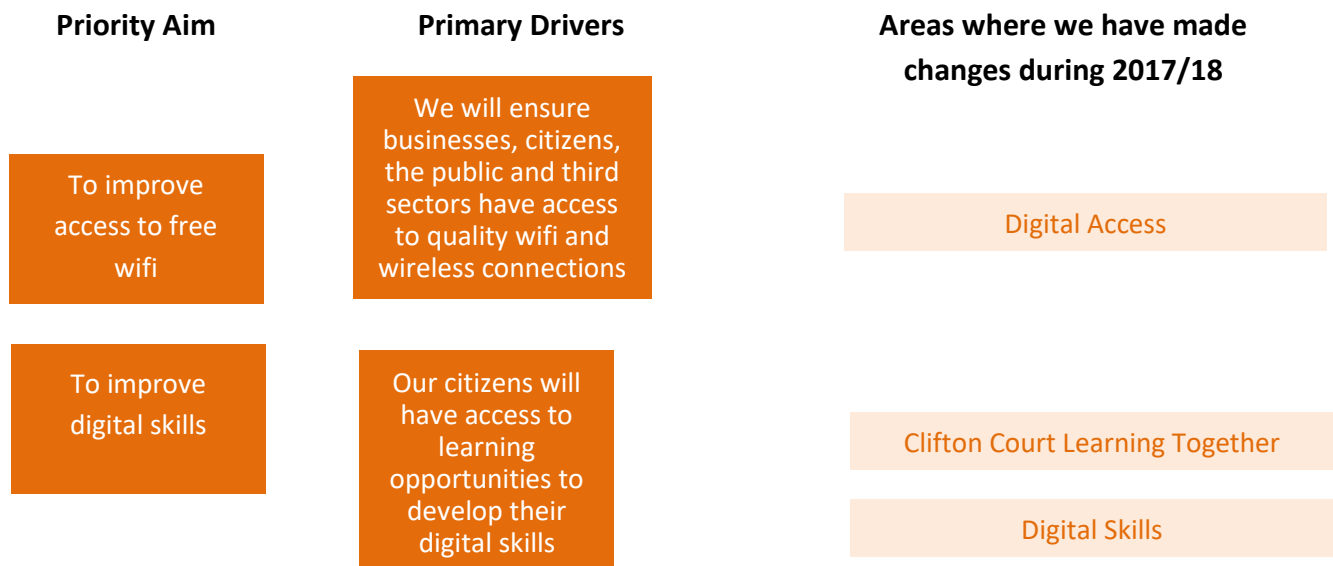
Priority Aim

Primary Drivers

Areas where we have made changes during 2017/18

To improve access to free wifi

We will ensure businesses, citizens, the public and third sectors have access to quality wifi and wireless connections

Digital Access

To improve digital skills

Our citizens will have access to learning opportunities to develop their digital skills

Clifton Court Learning Together

Digital Skills